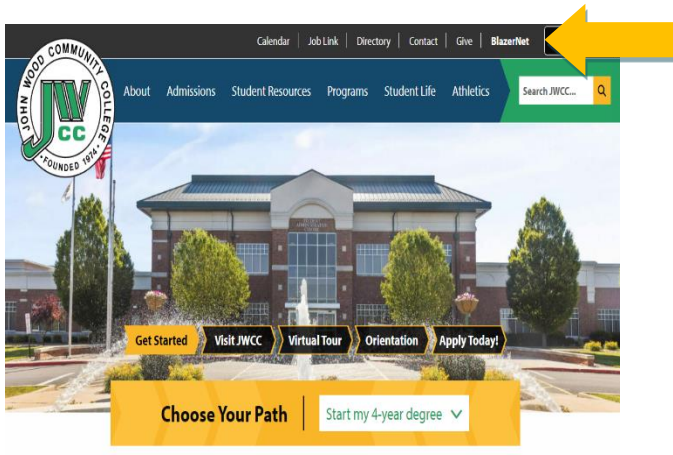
Calendar | Job Link | Directory | Contact | Give | BlazerNet

JOHN WOOD COMMUNITY COLLEGE
JWCC
FOUNDED 1974

About Admissions Student Resources Programs Student Life Athletics

Search JWCC...

Get Started Visit JWCC Virtual Tour Orientation Apply Today!

Choose Your Path | Start my 4-year degree